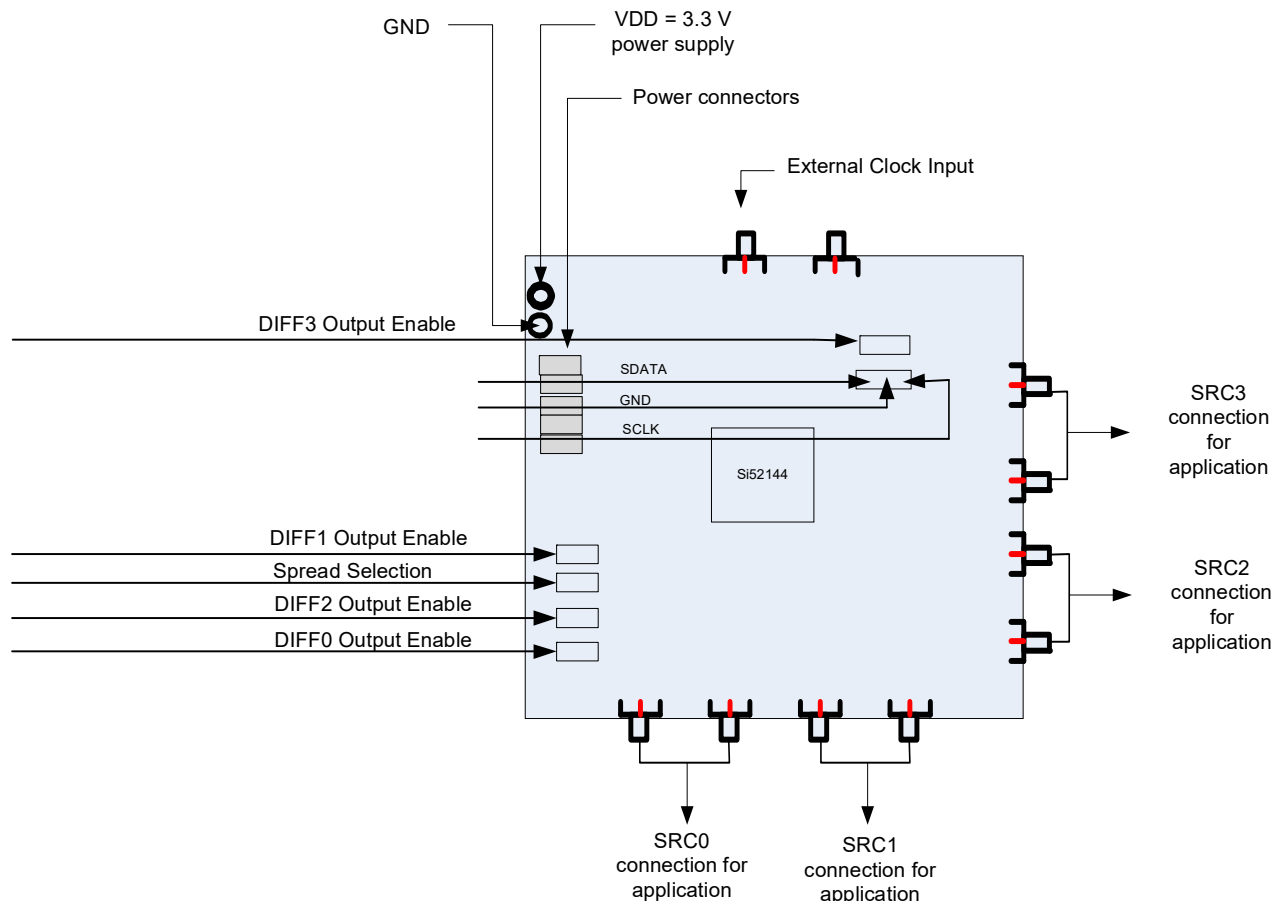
GND

VDD = 3.3 V
power supply

Power connectors

External Clock Input

DIFF3 Output Enable

SDATA

GND

SCLK

Si52144

SRC3
connection
for
application

DIFF1 Output Enable

Spread Selection

DIFF2 Output Enable

DIFF0 Output Enable

SRC2
connection
for
application

SRC0
connection for
application

SRC1
connection for
application